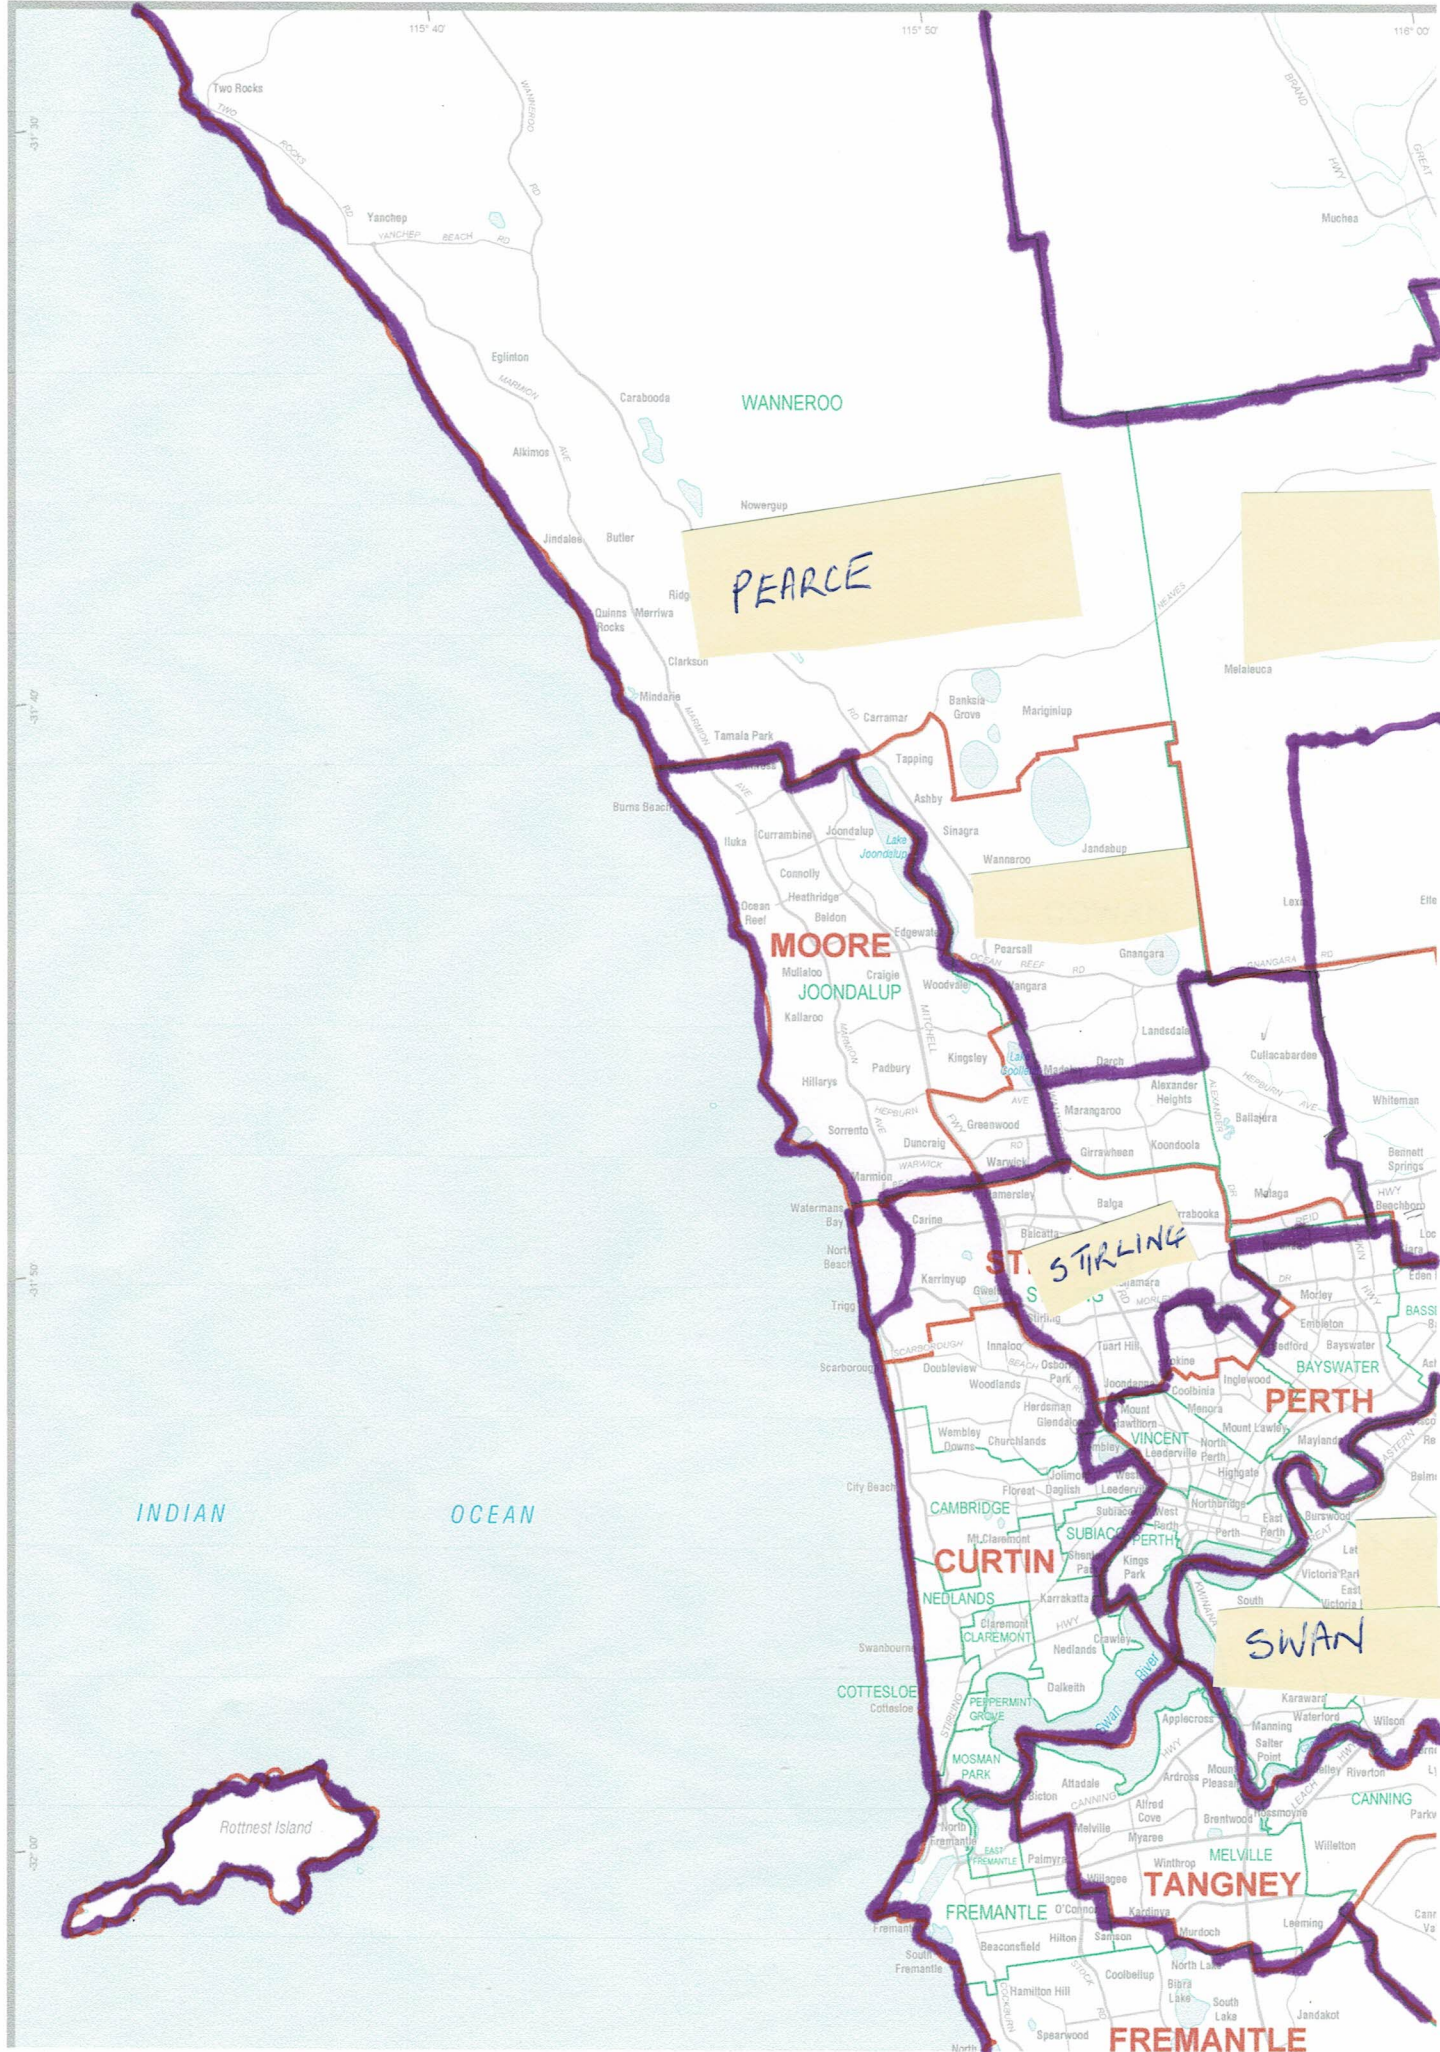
115° 40'
115° 50'
116° 00'
31° 30'
31° 40'
31° 50'
32° 00'

Two Rocks
TWO ROCKS RD
WANNEROO RD
Yanchep
YANCHEP BEACH RD
BRAND HWY
GREAT
Muchea
Eglinton
MARMION
Carabooda
WANNEROO
Alkimos
AVE
Nowergup
Jindalee
Butler
PEARCE
Ridg
Quinns Rocks
Merriwa
NEAVES
Clarkson
Melaleuca
Mindarie
MARMION
Tamala Park
RD
Carramar
Banksia Grove
Mariginiup
Tapping
Ashby
Burns Beach
Sinagra
Iluka
Currambine
Joondalup
Lake Joondalup
Wanneroo
Jandabup
Connolly
Heathridge
Ocean Reef
Beldon
Lex
Elle
Edgewate
MOORE
Pearsall
Gnangara
GNANGARA RD
Mullaloo
Craigie
OCEAN REEF RD
JOONDALUP
Woodvale
angara
Kallaroo
MITCHELL
MARMION
Landsdale
Cullacabardee
Kingsley
Lake Goollelal
Madeley
Darch
Padbury
Alexander Heights
HEPBURN AVE
Hillarys
HEPBURN AVE
AVE
Marangaroo
Ballajura
Whiteman
Sorrento
Greenwood
FWY
Duncraig
RD
Girrawheen
Koondoola
Bennett Springs
WARWICK
Warwick
Marmion
Malaga
HWY
Beechboro
Watermans Bay
amersley
Balga
rrabooks
Carine
Balcatta
REID
North Beach
ST
STIRLING
Karrinyup
Gwel
S
G
lamara
Morley
Trigg
Stirling
Embleton
BASS
SCARBOROUGH
Innaloo
Tuart Hill
Bedford
Bayswater
Scarborough
Doubleview
BEACH
Osborne Park
kine
BAYSWATER
Woodlands
Joondanna
Coolbinia
Inglewood
PERTH
Herdsman
Glendalough
Mount Hawthorn
Menora
Wembley Downs
Churchlands
Wembley
VINCENT
Leederville
North Perth
Mount Lawley
Maylands
Highgate
Jolimont
West Leederville
Floreat
Daglish
City Beach
Subiaco
West Perth
Northbridge
CAMBRIDGE
EAST
SUBIACO
PERTH
Perth
East Perth
Burswood
INDIAN
OCEAN
Mt Claremont
CURTIN
Shenton Park
Kings Park
Victoria Park
East Victoria
NEDLANDS
Karrakatta
South
Claremont
CLAREMONT
HWY
Crawley
KWINANA
Swanbourne
Nedlands
SWAN
Swan River
COTTESLOE
Dalkeith
Cottesloe
PEPPERMINT GROVE
Karawara
Waterford
Applecross
Manning
Wilson
STIRLING
MOSMAN PARK
Salter Point
HWY
Riverton
Alfadale
Ardross
Mount Pleasant
Bicton
CANNING
CANNING
Rottnest Island
North Fremantle
EAST FREMANTLE
Alfred Cove
Melville
Brentwood
Rossmoyne
Myaree
Willetton
Palmyra
MELVILLE
Winthrop
Willagee
TANGNEY
FREMANTLE
O'Connor
Kardinya
Fremantle
Leeming
South Fremantle
Beaconsfield
Hilton
Samson
Murdoch
Coolbellup
North Lake
Bibra Lake
Hamilton Hill
South Lake
Jandakot
Spearwood
FREMANTLE
North